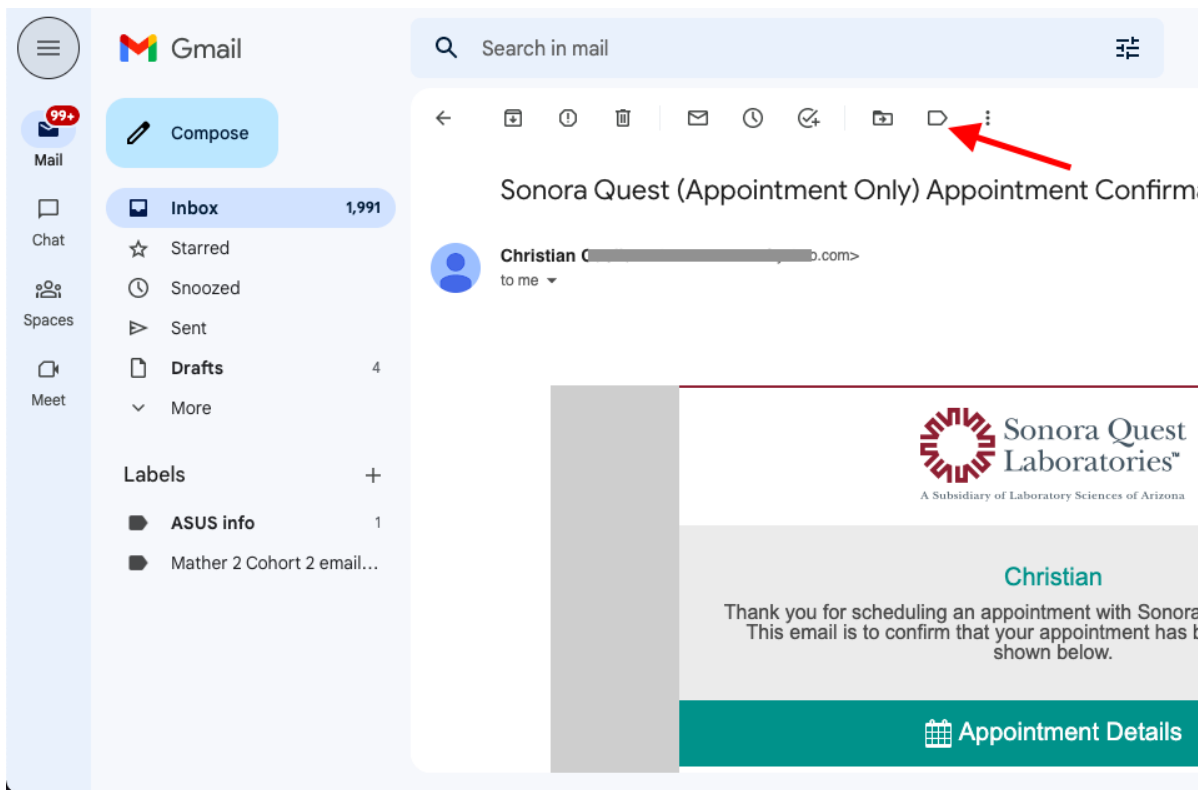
Gmail

Search in mail

99+
Mail

Chat

Spaces

Meet

Compose

Inbox 1,991
Starred
Snoozed
Sent
Drafts 4
More

Labels +

ASUS info 1
Mather 2 Cohort 2 email...

Sonora Quest (Appointment Only) Appointment Confirma

Christian C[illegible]o.com>
to me

Sonora Quest Laboratories™
A Subsidiary of Laboratory Sciences of Arizona

Christian

Thank you for scheduling an appointment with Sonora
This email is to confirm that your appointment has b
shown below.

Appointment Details